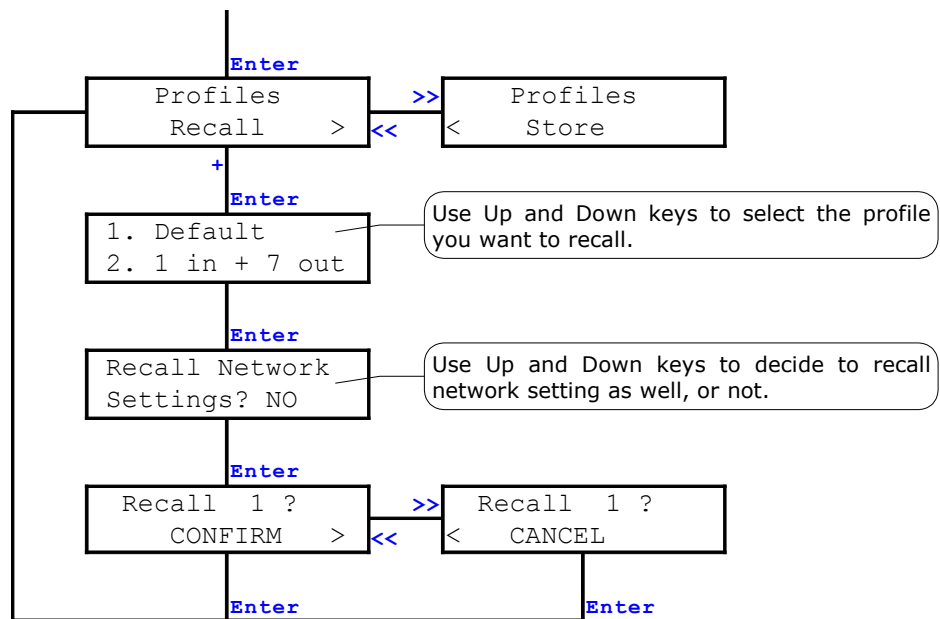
Enter

Profiles
Recall >

>>

Profiles
< Store

<<

+

Enter

1. Default
2. 1 in + 7 out

Use Up and Down keys to select the profile you want to recall.

Enter

Recall Network
Settings? NO

Use Up and Down keys to decide to recall network setting as well, or not.

Enter

Recall 1 ?
CONFIRM >

>>

Recall 1 ?
< CANCEL

<<

Enter

Enter